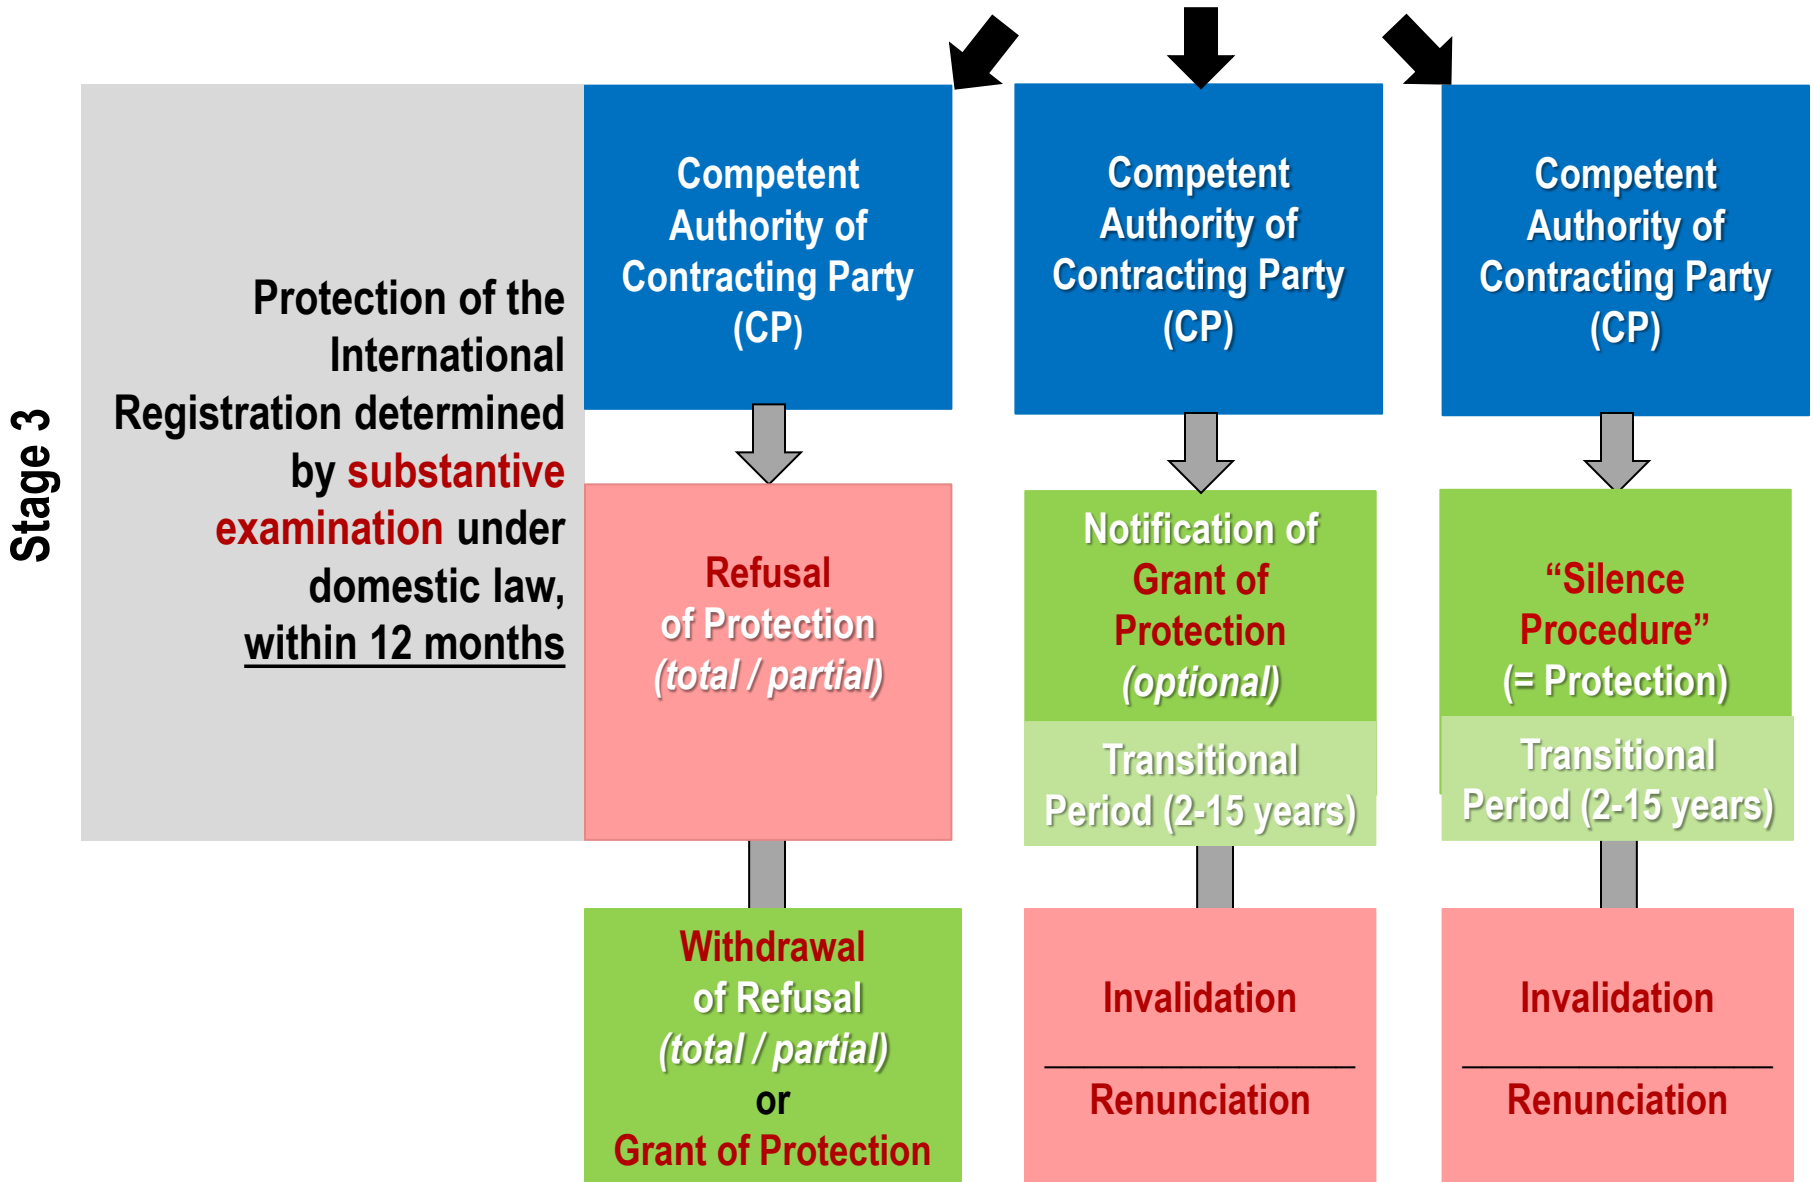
Stage 3

Protection of the International Registration determined by substantive examination under domestic law, within 12 months

Competent Authority of Contracting Party (CP)

Competent Authority of Contracting Party (CP)

Competent Authority of Contracting Party (CP)

Refusal of Protection (total / partial)

Notification of Grant of Protection (optional)

Transitional Period (2-15 years)

"Silence Procedure" (= Protection)

Transitional Period (2-15 years)

Withdrawal of Refusal (total / partial) or Grant of Protection

Invalidation

Renunciation

Invalidation

Renunciation